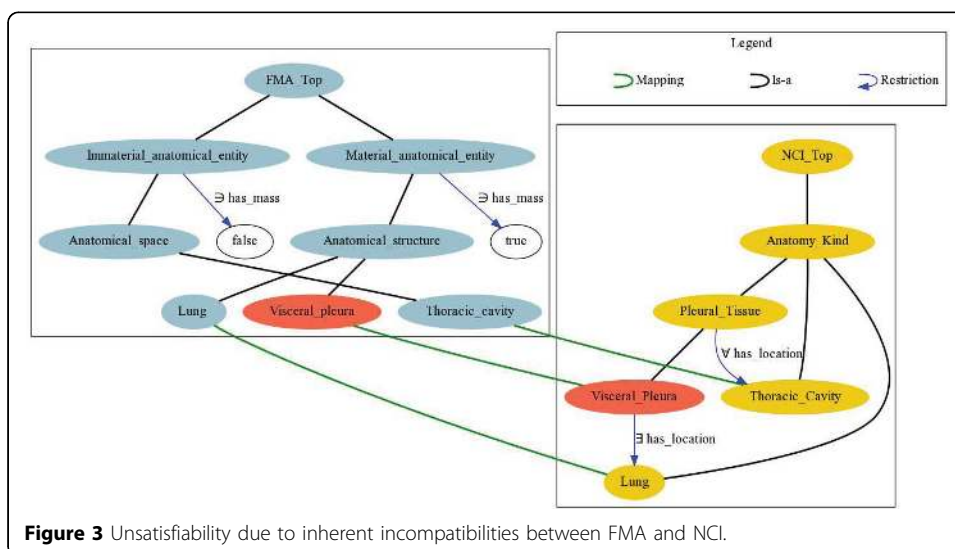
Legend

Mapping Is-a Restriction

FMA_Top

Immaterial_anatomical_entity

Material_anatomical_entity

∃ has_mass

∃ has_mass

Anatomical_space

false

Anatomical_structure

true

Lung

Visceral_pleura

Thoracic_cavity

NCI_Top

Anatomy_Kind

Pleural_Tissue

∀ has_location

Visceral_Pleura

Thoracic_Cavity

∃ has_location

Lung

**Figure 3** Unsatisfiability due to inherent incompatibilities between FMA and NCI.